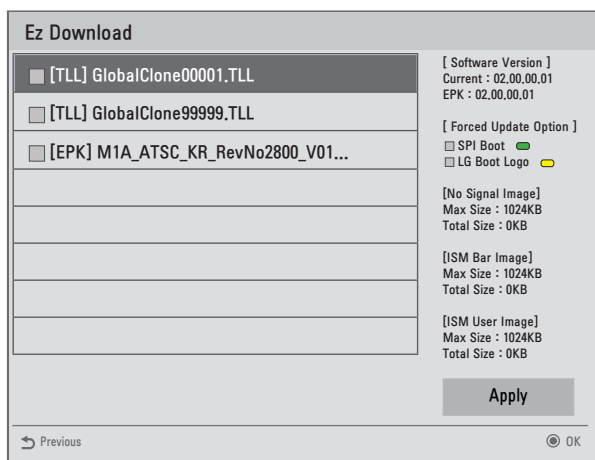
Ez Download

[TLL] GlobalClone00001.TLL

[TLL] GlobalClone99999.TLL

[EPK] M1A_ATSC_KR_RevNo2800_V01...

[ Software Version ]
Current : 02.00.00.01
EPK : 02.00.00.01

[ Forced Update Option ]
SPI Boot
LG Boot Logo

[No Signal Image]
Max Size : 1024KB
Total Size : 0KB

[ISM Bar Image]
Max Size : 1024KB
Total Size : 0KB

[ISM User Image]
Max Size : 1024KB
Total Size : 0KB

Apply

Previous

OK